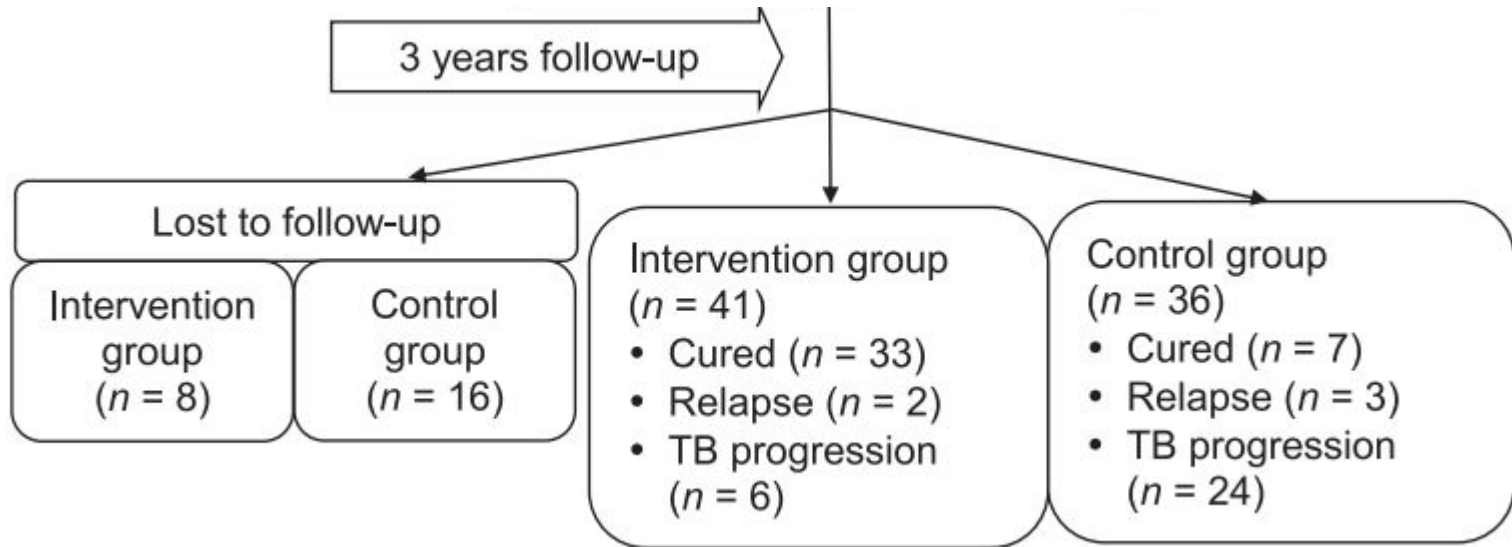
3 years follow-up

Lost to follow-up

Intervention group ($n$ = 8)

Control group ($n$ = 16)

Intervention group
($n$ = 41)
• Cured ($n$ = 33)
• Relapse ($n$ = 2)
• TB progression ($n$ = 6)

Control group
($n$ = 36)
• Cured ($n$ = 7)
• Relapse ($n$ = 3)
• TB progression ($n$ = 24)